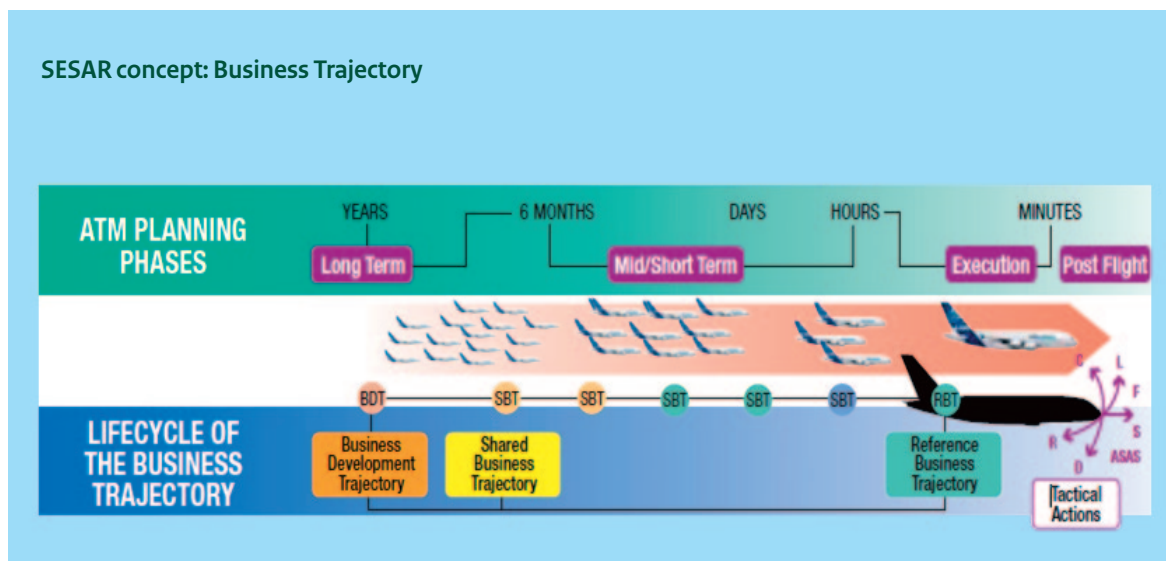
SESAR concept: Business Trajectory

ATM PLANNING PHASES

YEARS

6 MONTHS

DAYS

HOURS

MINUTES

Long Term

Mid/Short Term

Execution

Post Flight

BDT

SBT

SBT

SBT

SBT

SBT

RBT

C

L

F

S

R

D

ASAS

LIFECYCLE OF THE BUSINESS TRAJECTORY

Business Development Trajectory

Shared Business Trajectory

Reference Business Trajectory

Tactical Actions